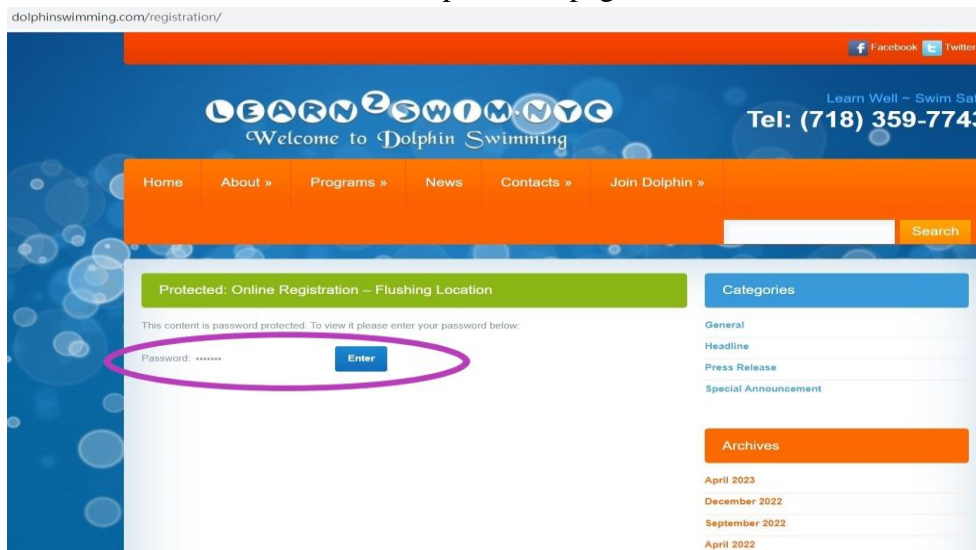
dolphinswimming.com/registration/

Facebook Twitter

LEARN2SWIM.NYC
Welcome to Dolphin Swimming

Learn Well ~ Swim Sa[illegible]
Tel: (718) 359-774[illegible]

Home About » Programs » News Contacts » Join Dolphin »

Search

Protected: Online Registration – Flushing Location

This content is password protected. To view it please enter your password below:

Password: •••••••

Enter

Categories

General
Headline
Press Release
Special Announcement

Archives

April 2023
December 2022
September 2022
April 2022